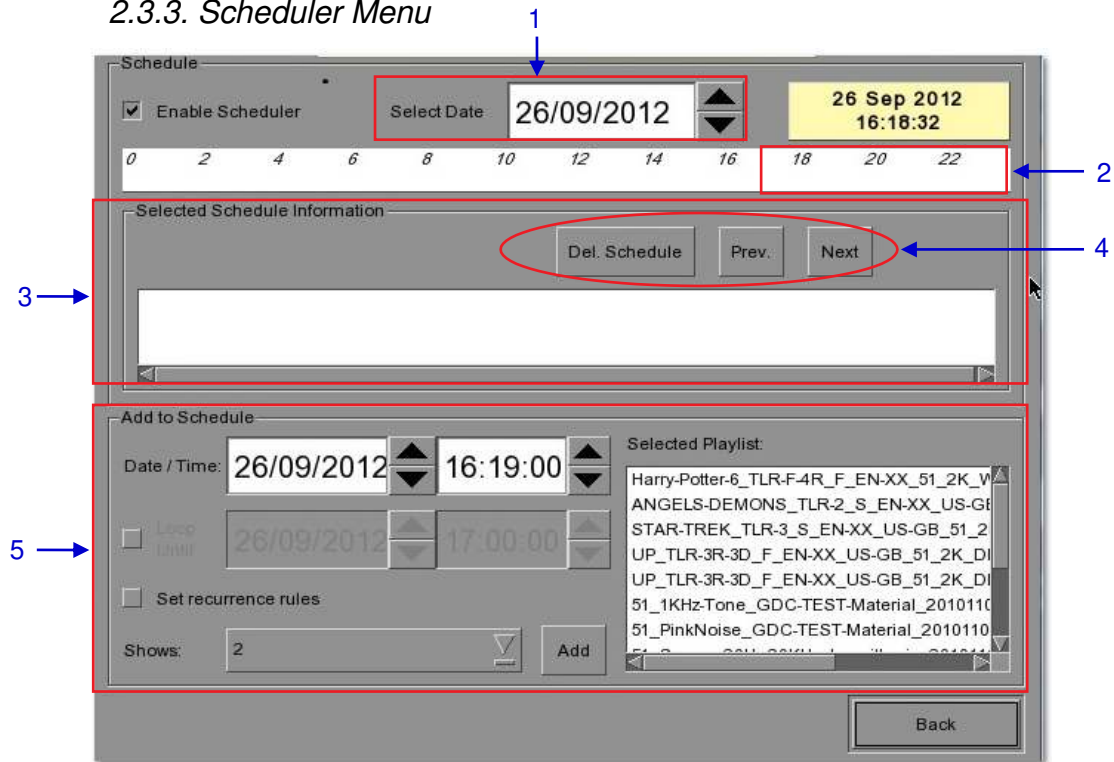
2.3.3. Scheduler Menu

1

Schedule

Enable Scheduler

Select Date 26/09/2012

26 Sep 2012
16:18:32

0 2 4 6 8 10 12 14 16 18 20 22

2

Selected Schedule Information

Del. Schedule Prev. Next

4

3

Add to Schedule

Date / Time: 26/09/2012 16:19:00

Selected Playlist:

Harry-Potter-6_TLR-F-4R_F_EN-XX_51_2K_W
ANGELS-DEMONS_TLR-2_S_EN-XX_US-GB
STAR-TREK_TLR-3_S_EN-XX_US-GB_51_2
UP_TLR-3R-3D_F_EN-XX_US-GB_51_2K_DI
UP_TLR-3R-3D_F_EN-XX_US-GB_51_2K_DI
51_1KHz-Tone_GDC-TEST-Material_2010110
51_PinkNoise_GDC-TEST-Material_2010110

5

Loop Until 26/09/2012 17:00:00

Set recurrence rules

Shows: 2

Add

Back